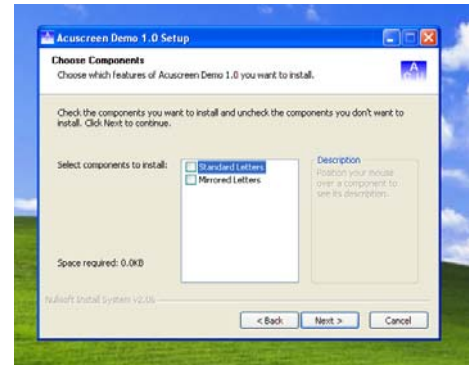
Acuscreen Demo 1.0 Setup

Choose Components
Choose which features of Acuscreen Demo 1.0 you want to install.

Check the components you want to install and uncheck the components you don't want to install. Click Next to continue.

Select components to install:

Standard Letters
Mirrored Letters

Description
Position your mouse over a component to see its description.

Space required: 0.0KB

Nullsoft Install System v2.06

< Back
Next >
Cancel